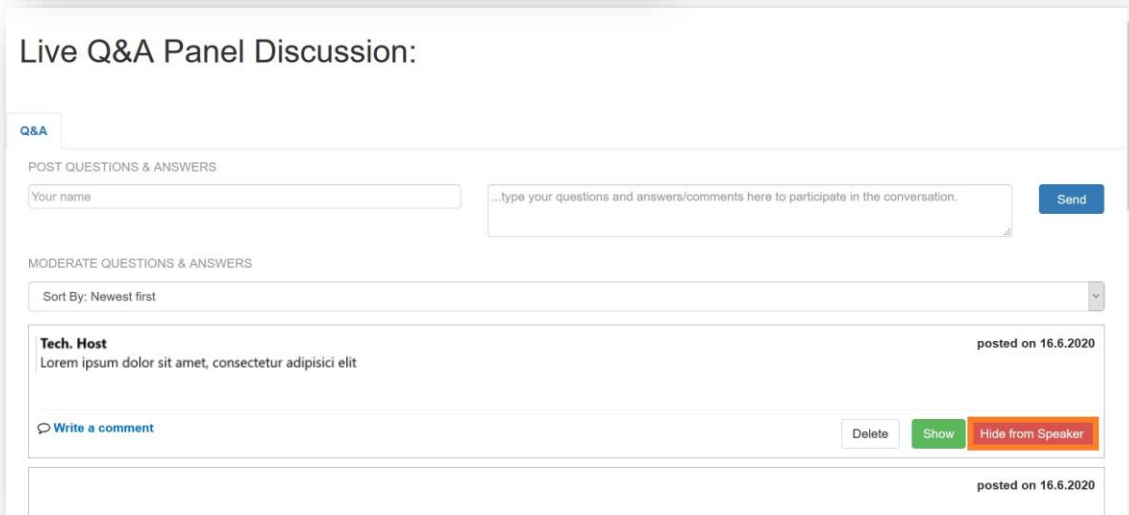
Live Q&A Panel Discussion:

Q&A

POST QUESTIONS & ANSWERS

Your name

...type your questions and answers/comments here to participate in the conversation.

Send

MODERATE QUESTIONS & ANSWERS

Sort By: Newest first

Tech. Host
Lorem ipsum dolor sit amet, consectetur adipisici elit

posted on 16.6.2020

Write a comment

Delete

Show

Hide from Speaker

posted on 16.6.2020